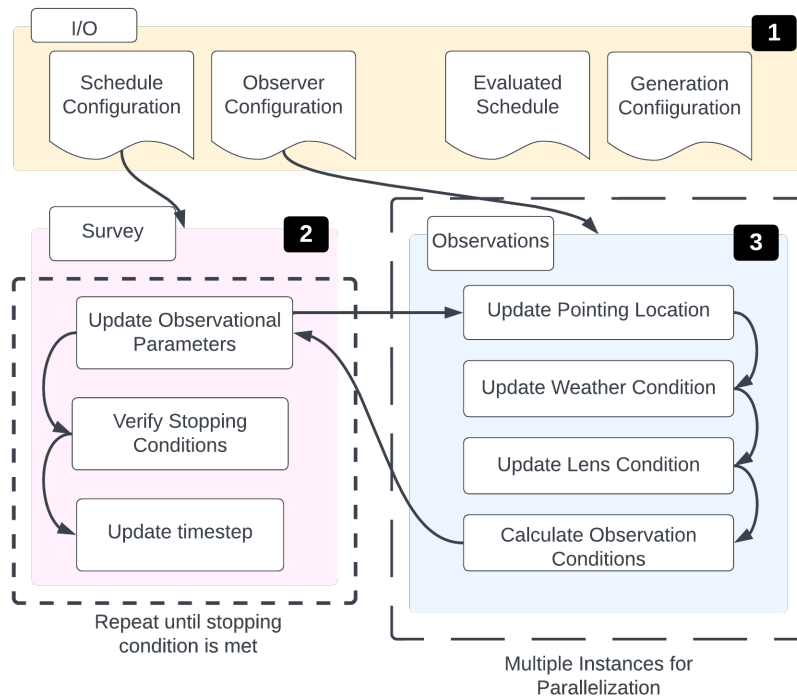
I/O

1

Schedule Configuration

Observer Configuration

Evaluated Schedule

Generation Confiiguration

Survey

2

Update Observational Parameters

Verify Stopping Conditions

Update timestep

Repeat until stopping condition is met

Observations

3

Update Pointing Location

Update Weather Condition

Update Lens Condition

Calculate Observation Conditions

Multiple Instances for Parallelization